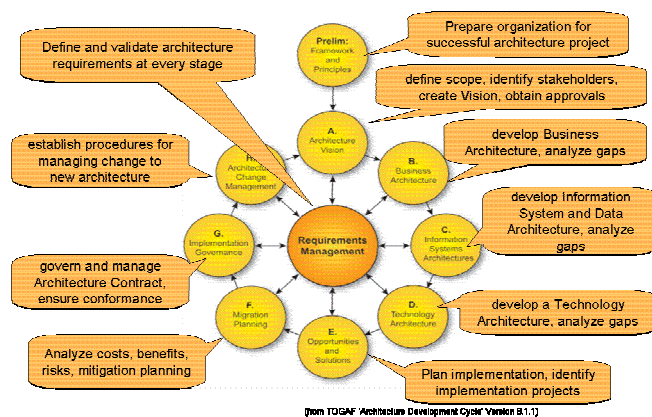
Define and validate architecture requirements at every stage

Prelim: Framework and Principles

Prepare organization for successful architecture project

define scope, identify stakeholders, create Vision, obtain approvals

A. Architecture Vision

establish procedures for managing change to new architecture

H. Architecture Change Management

B. Business Architecture

develop Business Architecture, analyze gaps

Requirements Management

G. Implementation Governance

C. Information Systems Architectures

develop Information System and Data Architecture, analyze gaps

govern and manage Architecture Contract, ensure conformance

F. Migration Planning

D. Technology Architecture

develop a Technology Architecture, analyze gaps

E. Opportunities and Solutions

Analyze costs, benefits, risks, mitigation planning

Plan implementation, identify implementation projects

(from TOGAF 'Architecture Development Cycle' Version 8.1.1)